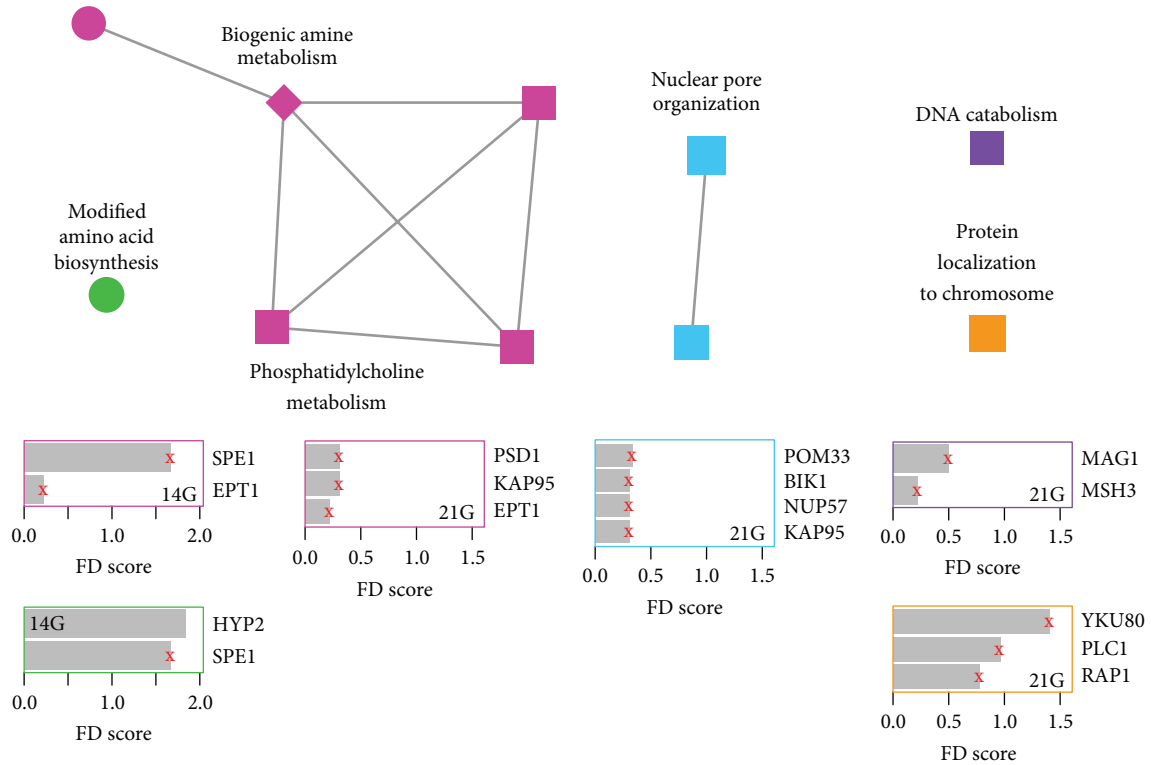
Biogenic amine metabolism

Nuclear pore organization

DNA catabolism

Modified amino acid biosynthesis

Protein localization to chromosome

Phosphatidylcholine metabolism

x SPE1
x 14G EPT1
0.0 1.0 2.0
FD score

x PSD1
x KAP95
x 21G EPT1
0.0 0.5 1.0 1.5
FD score

x POM33
x BIK1
x NUP57
x 21G KAP95
0.0 0.5 1.0 1.5
FD score

x MAG1
x 21G MSH3
0.0 0.5 1.0 1.5
FD score

14G HYP2
x SPE1
0.0 1.0 2.0
FD score

x YKU80
x PLC1
x 21G RAP1
0.0 0.5 1.0 1.5
FD score